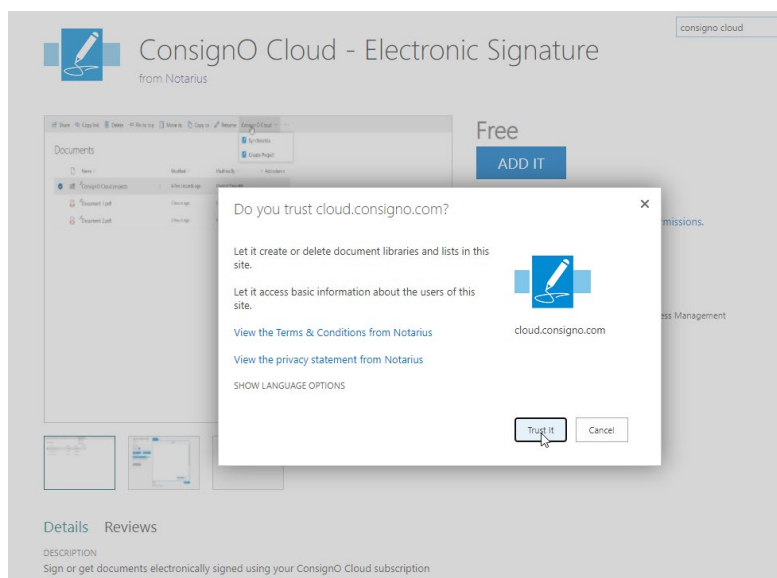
consigno cloud

ConsignO Cloud - Electronic Signature

from Notarius

Documents

Free

ADD IT

rmissions.

ss Management

Do you trust cloud.consigno.com?

×

Let it create or delete document libraries and lists in this site.

Let it access basic information about the users of this site.

View the Terms & Conditions from Notarius

View the privacy statement from Notarius

SHOW LANGUAGE OPTIONS

cloud.consigno.com

Trust It

Cancel

Details Reviews

DESCRIPTION

Sign or get documents electronically signed using your ConsignO Cloud subscription